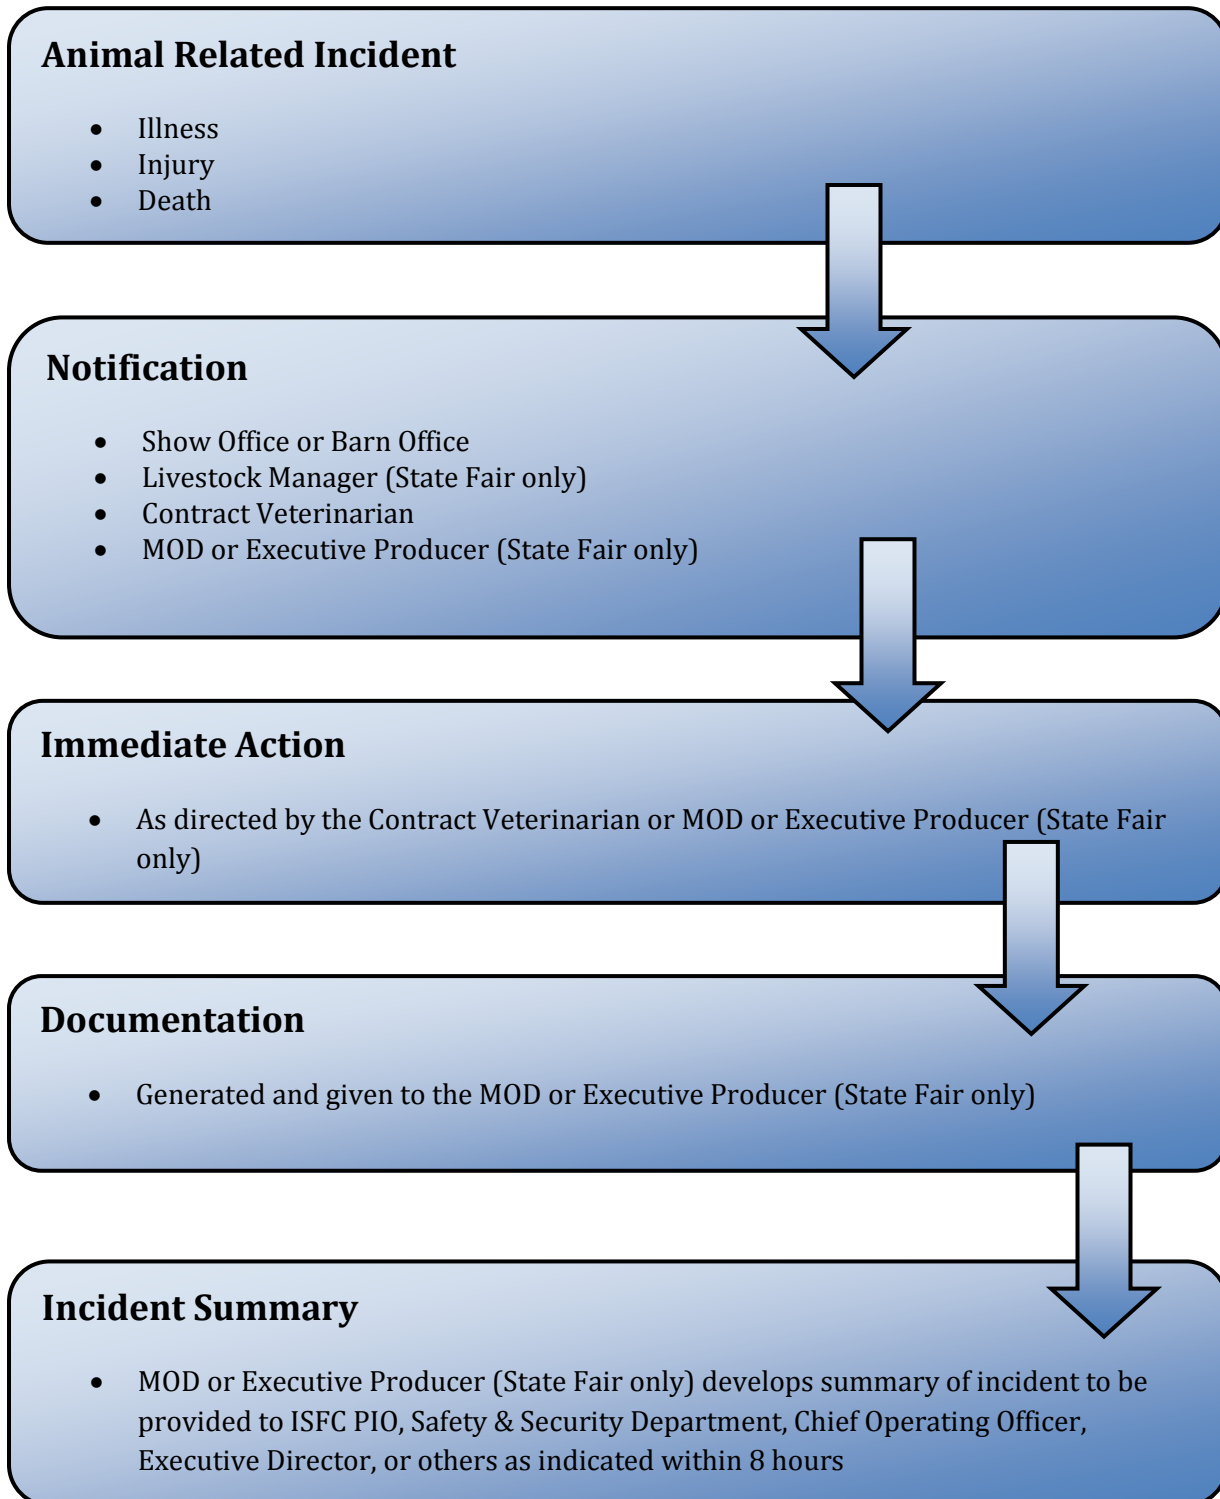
Animal Related Incident

- Illness
- Injury
- Death

Notification

- Show Office or Barn Office
- Livestock Manager (State Fair only)
- Contract Veterinarian
- MOD or Executive Producer (State Fair only)

Immediate Action

- As directed by the Contract Veterinarian or MOD or Executive Producer (State Fair only)

Documentation

- Generated and given to the MOD or Executive Producer (State Fair only)

Incident Summary

- MOD or Executive Producer (State Fair only) develops summary of incident to be provided to ISFC PIO, Safety & Security Department, Chief Operating Officer, Executive Director, or others as indicated within 8 hours